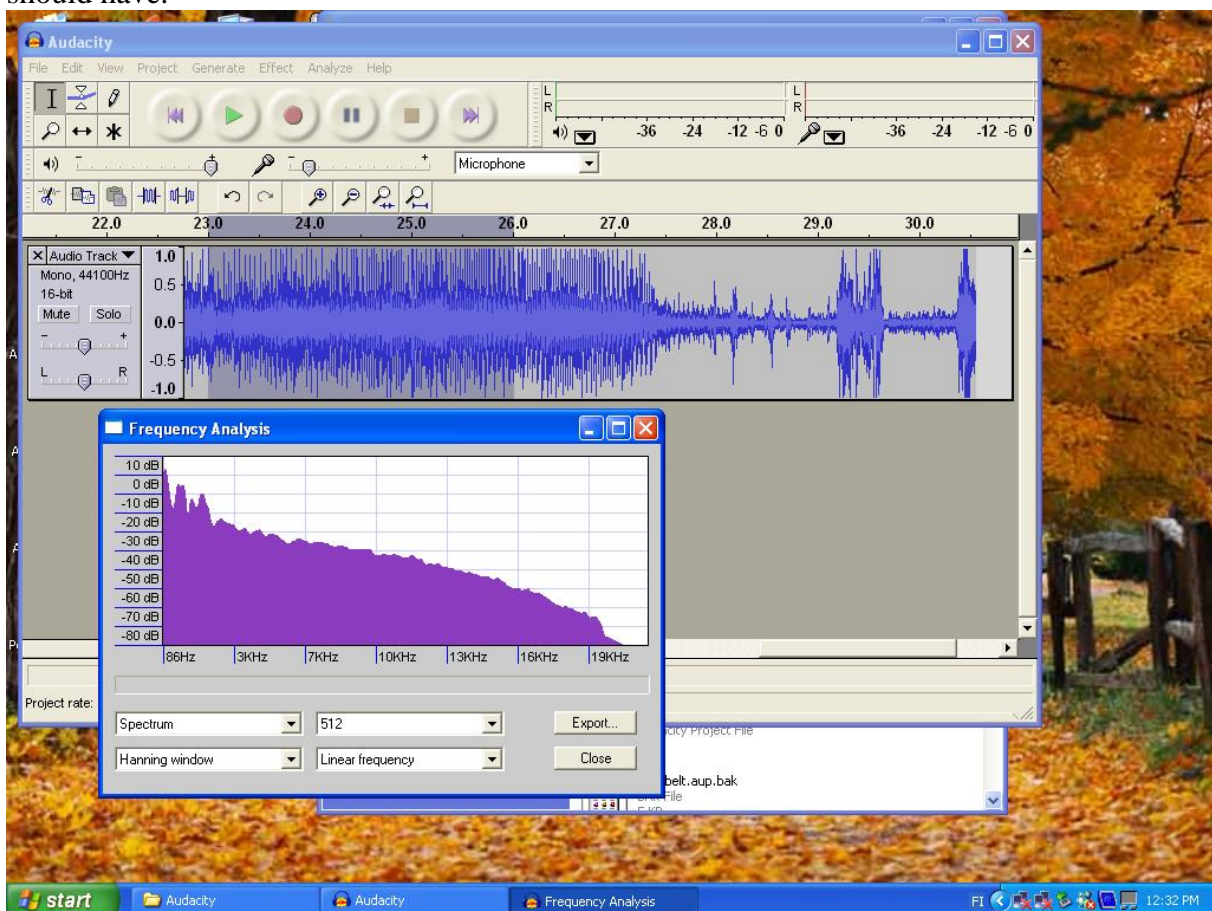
should have:

Audacity

File Edit View Project Generate Effect Analyze Help

L
R
-36 -24 -12 -6 0
L
R
-36 -24 -12 -6 0

Microphone

22.0 23.0 24.0 25.0 26.0 27.0 28.0 29.0 30.0

Audio Track
Mono, 44100Hz
16-bit
Mute Solo
L R

1.0
0.5
0.0
-0.5
-1.0

Frequency Analysis

10 dB
0 dB
-10 dB
-20 dB
-30 dB
-40 dB
-50 dB
-60 dB
-70 dB
-80 dB

86Hz 3KHz 7KHz 10KHz 13KHz 16KHz 19KHz

Spectrum
512
Export...
Hanning window
Linear frequency
Close

Project rate:

city Project File

belt.aup.bak
File

start Audacity Audacity Frequency Analysis

FI 12:32 PM